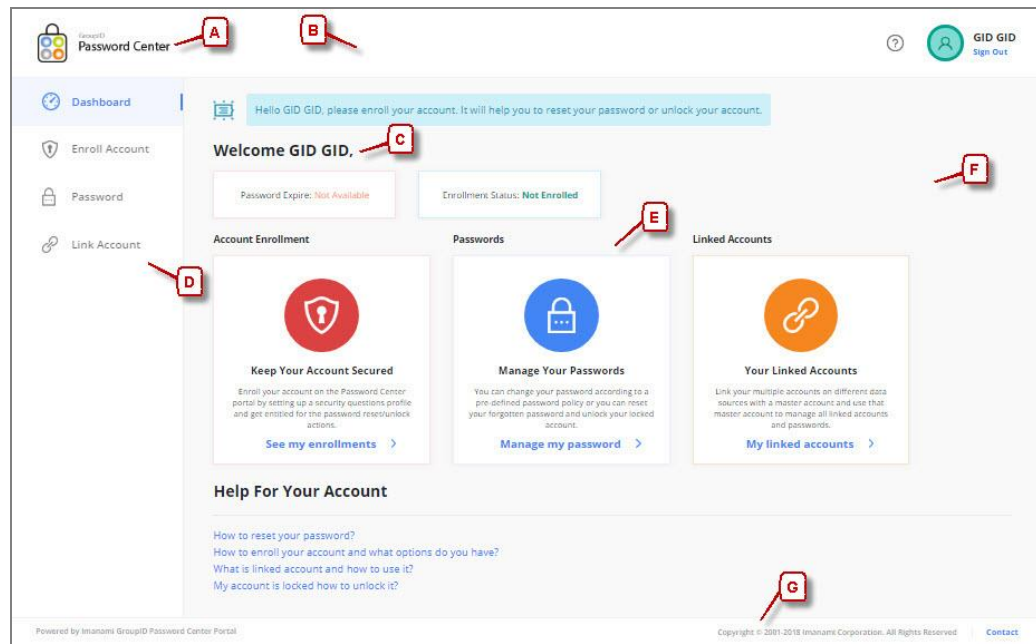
GroupID
Password Center

A

B

?

GID GID
Sign Out

Dashboard

Enroll Account

Password

Link Account

D

Hello GID GID, please enroll your account. It will help you to reset your password or unlock your account.

Welcome GID GID,

C

F

Password Expire: Not Available

Enrollment Status: Not Enrolled

E

Account Enrollment

Passwords

Linked Accounts

Keep Your Account Secured

Enroll your account on the Password Center portal by setting up a security questions profile and get entitled for the password reset/unlock actions.

See my enrollments >

Manage Your Passwords

You can change your password according to a pre-defined password policy or you can reset your forgotten password and unlock your locked account.

Manage my password >

Your Linked Accounts

Link your multiple accounts on different data sources with a master account and use that master account to manage all linked accounts and passwords.

My linked accounts >

Help For Your Account

How to reset your password?
How to enroll your account and what options do you have?
What is linked account and how to use it?
My account is locked how to unlock it?

G

Powered by Imanami GroupID Password Center Portal

Copyright © 2001-2018 Imanami Corporation. All Rights Reserved

Contact